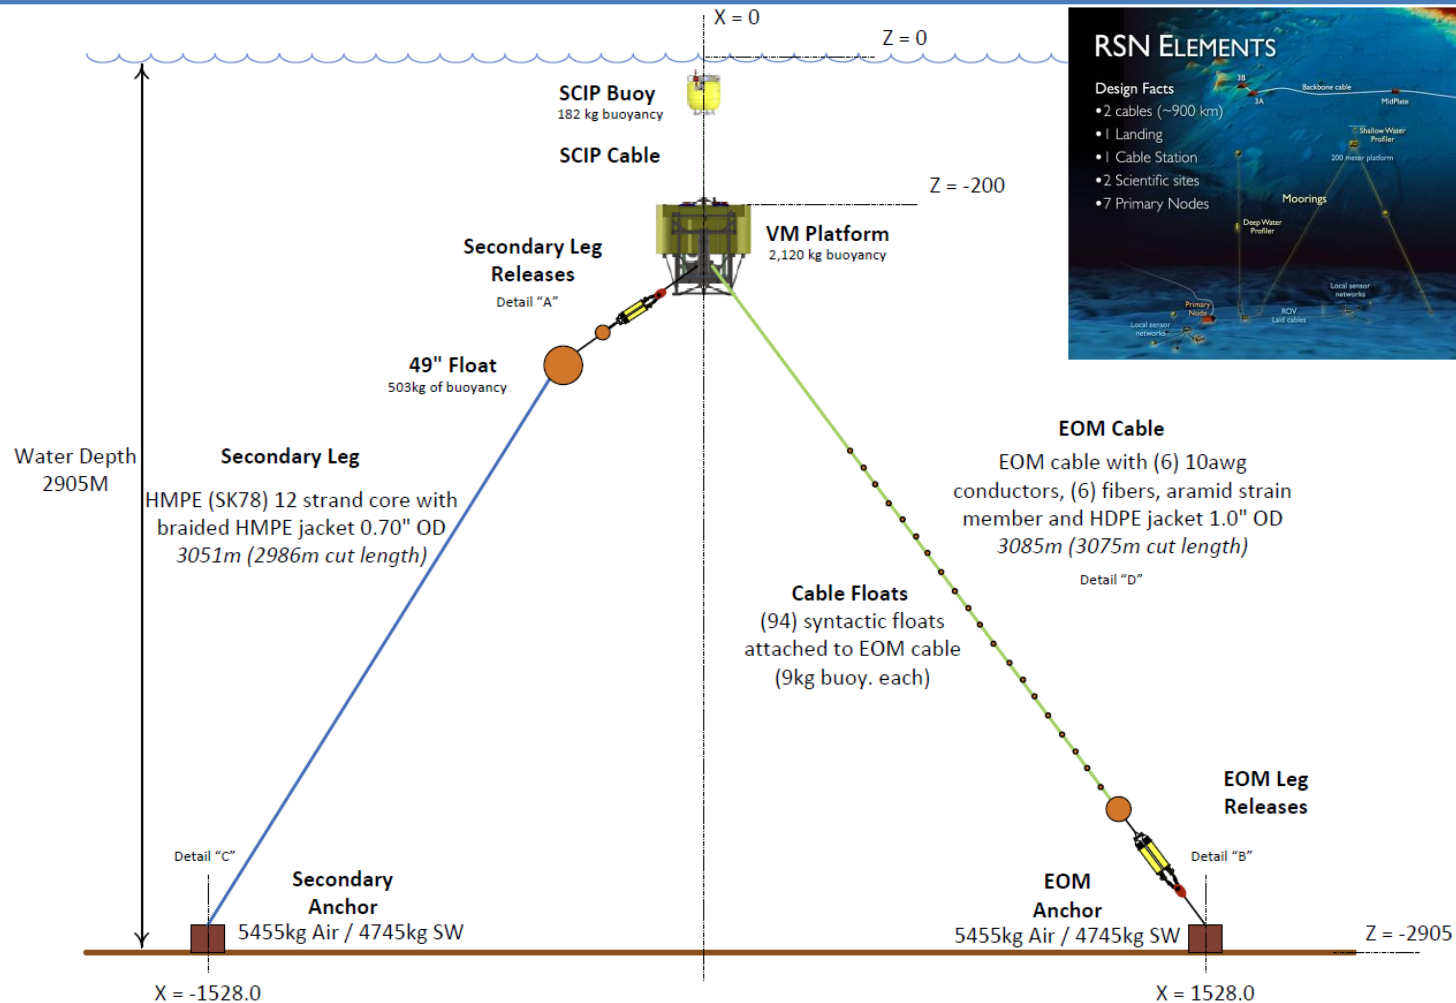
X = 0

Z = 0

SCIP Buoy
182 kg buoyancy

SCIP Cable

Z = -200

VM Platform
2,120 kg buoyancy

Secondary Leg
Releases
Detail "A"

49" Float
503kg of buoyancy

Water Depth
2905M

Secondary Leg
HMPE (SK78) 12 strand core with braided HMPE jacket 0.70" OD
3051m (2986m cut length)

EOM Cable
EOM cable with (6) 10awg conductors, (6) fibers, aramid strain member and HDPE jacket 1.0" OD
3085m (3075m cut length)
Detail "D"

Cable Floats
(94) syntactic floats attached to EOM cable
(9kg buoy. each)

EOM Leg
Releases

Detail "C"

Secondary
Anchor
5455kg Air / 4745kg SW

Detail "B"

EOM
Anchor
5455kg Air / 4745kg SW

Z = -2905

X = -1528.0

X = 1528.0

RSN ELEMENTS
Design Facts
•2 cables (~900 km)
•1 Landing
•1 Cable Station
•2 Scientific sites
•7 Primary Nodes

3B
3A
Backbone cable
MidPlate
Shallow Water Profiler
200 meter platform
Moorings
Deep Water Profiler
Local sensor networks
Primary Node
ROV Laid cables
Local sensor networks